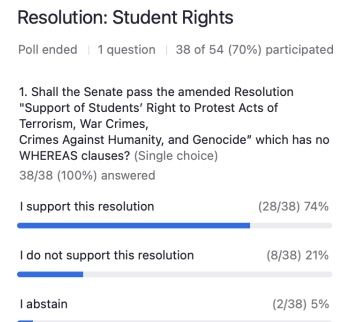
Resolution: Student Rights

Poll ended | 1 question | 38 of 54 (70%) participated

1. Shall the Senate pass the amended Resolution "Support of Students' Right to Protest Acts of Terrorism, War Crimes, Crimes Against Humanity, and Genocide" which has no WHEREAS clauses? (Single choice)
38/38 (100%) answered

I support this resolution (28/38) 74%

I do not support this resolution (8/38) 21%

I abstain (2/38) 5%